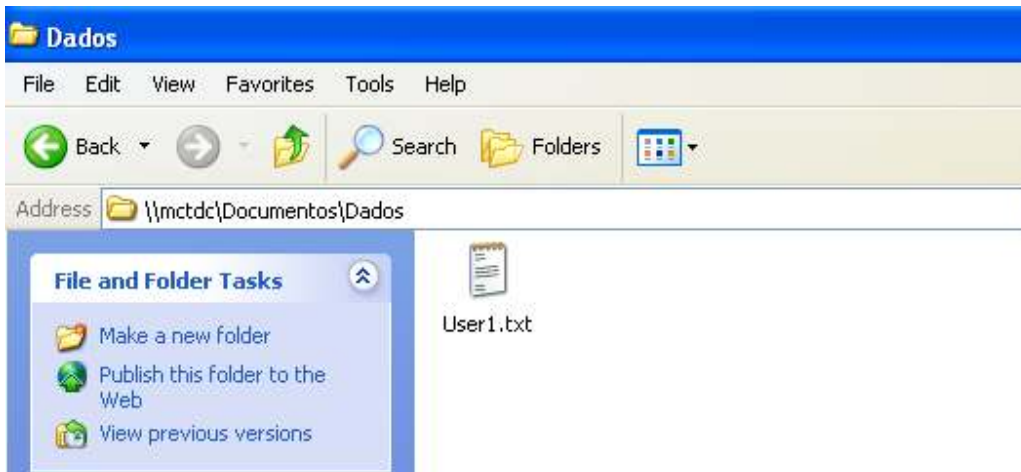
Dados

File Edit View Favorites Tools Help

Back Search Folders

Address \\mctdc\Documentos\Dados

File and Folder Tasks

Make a new folder

Publish this folder to the Web

View previous versions

User1.txt